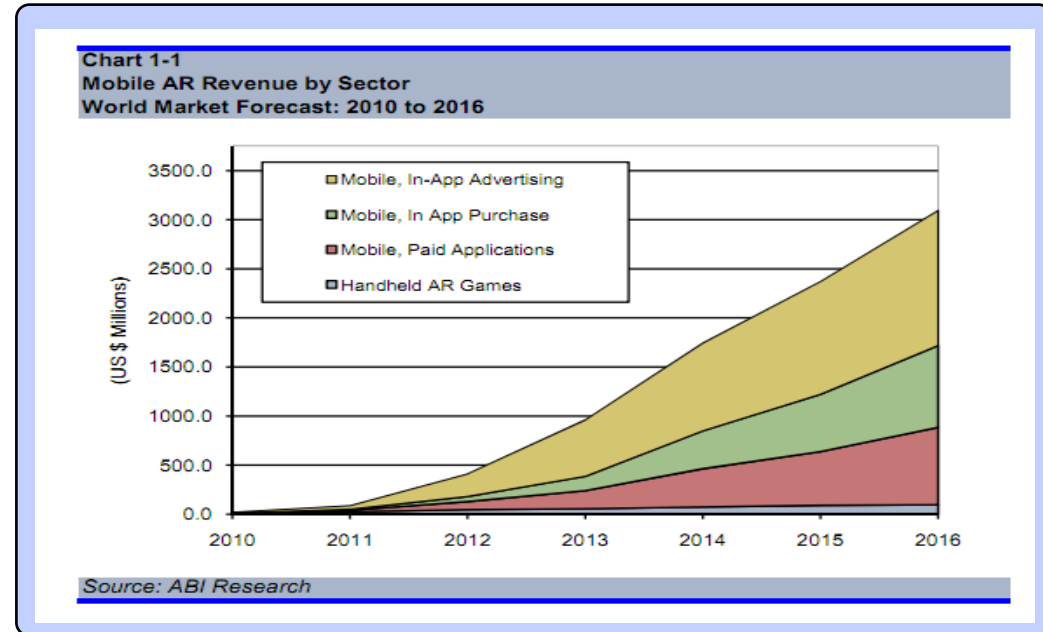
Chart 1-1
Mobile AR Revenue by Sector
World Market Forecast: 2010 to 2016

Mobile, In-App Advertising
Mobile, In App Purchase
Mobile, Paid Applications
Handheld AR Games

(US $ Millions)

3500.0
3000.0
2500.0
2000.0
1500.0
1000.0
500.0
0.0

2010
2011
2012
2013
2014
2015
2016

Source: ABI Research